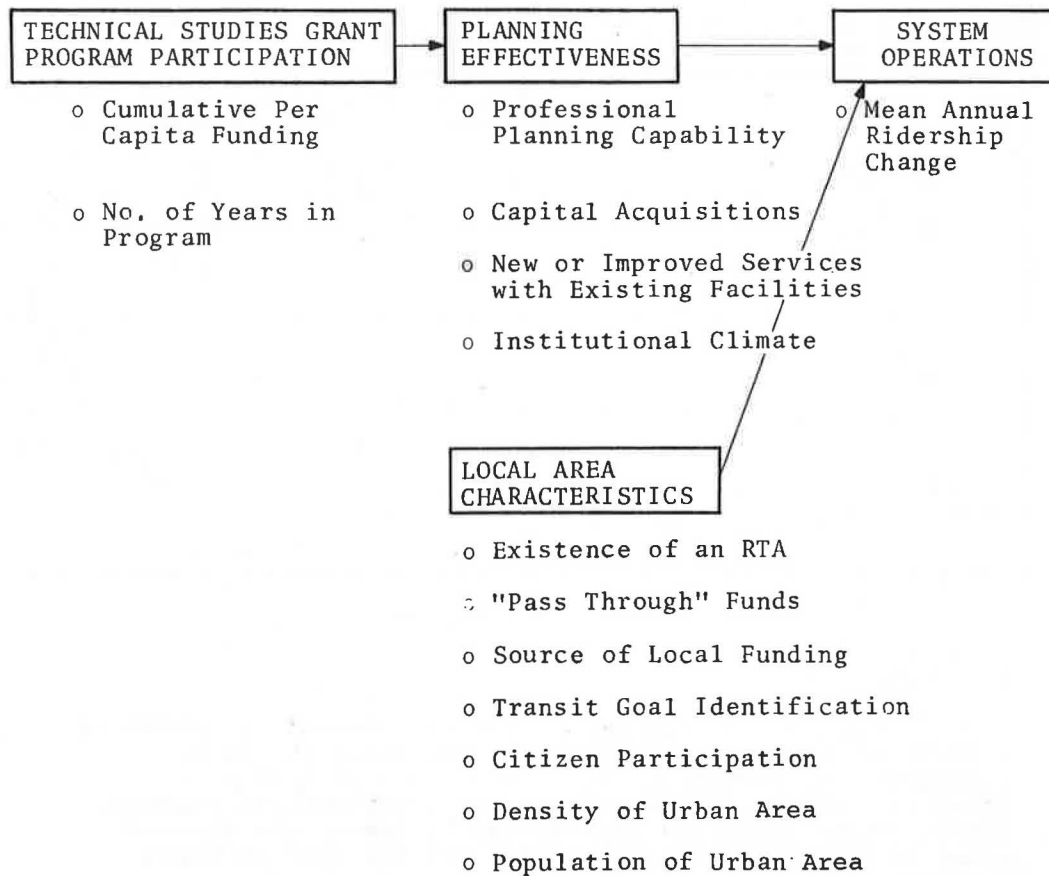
TECHNICAL STUDIES GRANT PROGRAM PARTICIPATION

PLANNING EFFECTIVENESS

SYSTEM OPERATIONS

o Cumulative Per Capita Funding

o No. of Years in Program

o Professional Planning Capability

o Capital Acquisitions

o New or Improved Services with Existing Facilities

o Institutional Climate

o Mean Annual Ridership Change

LOCAL AREA CHARACTERISTICS

o Existence of an RTA

o "Pass Through" Funds

o Source of Local Funding

o Transit Goal Identification

o Citizen Participation

o Density of Urban Area

o Population of Urban Area